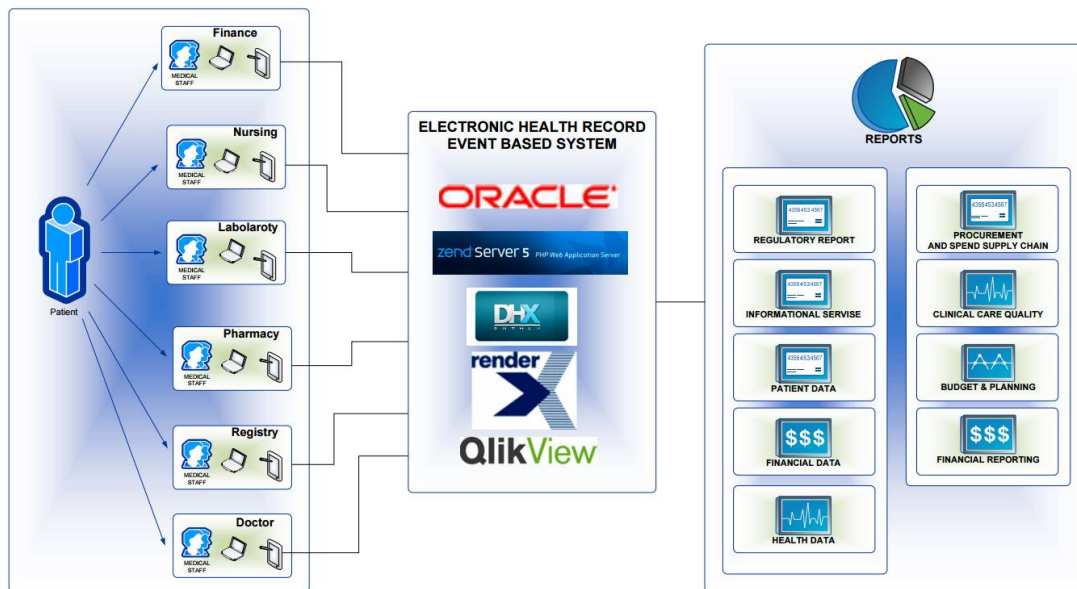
Patient

Finance
MEDICAL STAFF

Nursing
MEDICAL STAFF

Labolaroty
MEDICAL STAFF

Pharmacy
MEDICAL STAFF

Registry
MEDICAL STAFF

Doctor
MEDICAL STAFF

ELECTRONIC HEALTH RECORD EVENT BASED SYSTEM

ORACLE

zend Server 5 PHP Web Application Server

DHX

render X

QlikView

REPORTS

43564534567
REGULATORY REPORT

43564534567
INFORMATIONAL SERVISE

43564534567
PATIENT DATA

$$$
FINANCIAL DATA

HEALTH DATA

43564534567
PROCUREMENT AND SPEND SUPPLY CHAIN

CLINICAL CARE QUALITY

BUDGET & PLANNING

$$$
FINANCIAL REPORTING